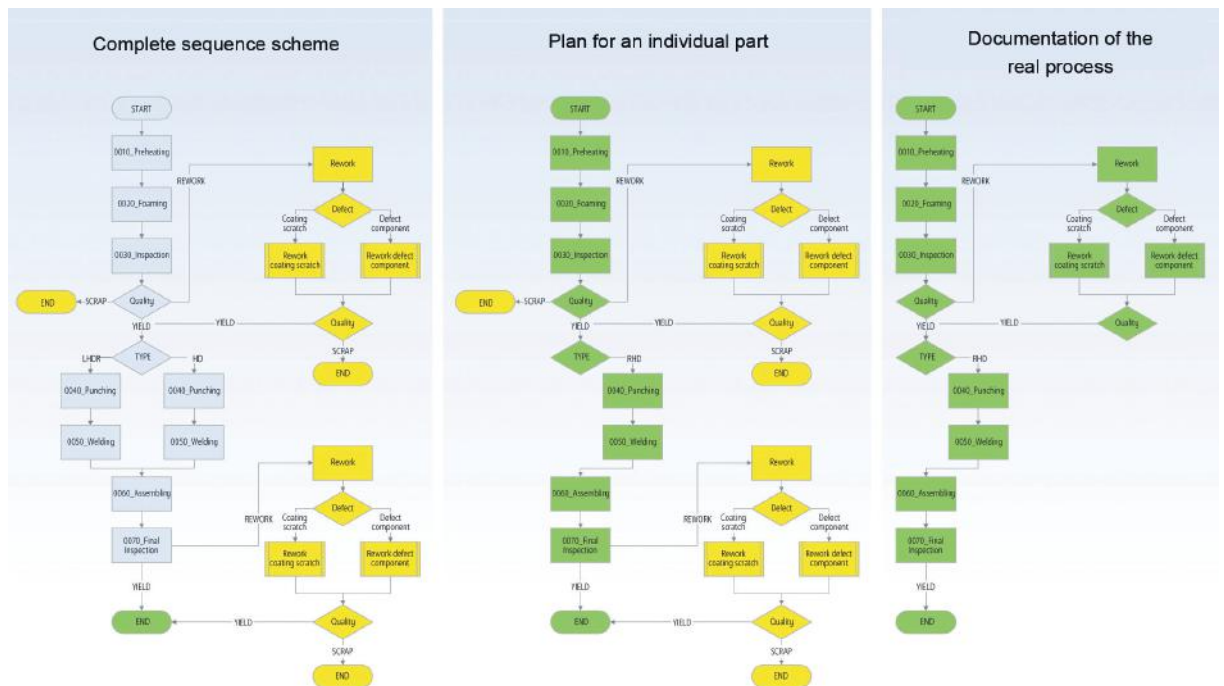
Complete sequence scheme

START
0010_Preheating
REWORK
Rework
0020_Foaming
Defect
Coating scratch
Defect component
0030_Inspection
Rework coating scratch
Rework defect component
END
SCRAP
Quality
YIELD
YIELD
Quality
TYPE
SCRAP
LHDR
HD
END
0040_Punching
0040_Punching
0050_Welding
0050_Welding
Rework
0060_Assembling
Defect
REWORK
Coating scratch
Defect component
0070_Final Inspection
Rework coating scratch
Rework defect component
YIELD
END
YIELD
Quality
SCRAP
END

Plan for an individual part

START
0010_Preheating
Rework
REWORK
0020_Foaming
Defect
Coating scratch
Defect component
0030_Inspection
Rework coating scratch
Rework defect component
END
SCRAP
Quality
YIELD
YIELD
Quality
TYPE
RHD
SCRAP
END
0040_Punching
0050_Welding
Rework
0060_Assembling
REWORK
Defect
Coating scratch
Defect component
0070_Final Inspection
Rework coating scratch
Rework defect component
YIELD
END
YIELD
Quality
SCRAP
END

Documentation of the real process

START
0010_Preheating
REWORK
Rework
0020_Foaming
Defect
Coating scratch
Defect component
0030_Inspection
Rework coating scratch
Rework defect component
Quality
YIELD
YIELD
Quality
TYPE
RHD
0040_Punching
0050_Welding
0060_Assembling
0070_Final Inspection
YIELD
END